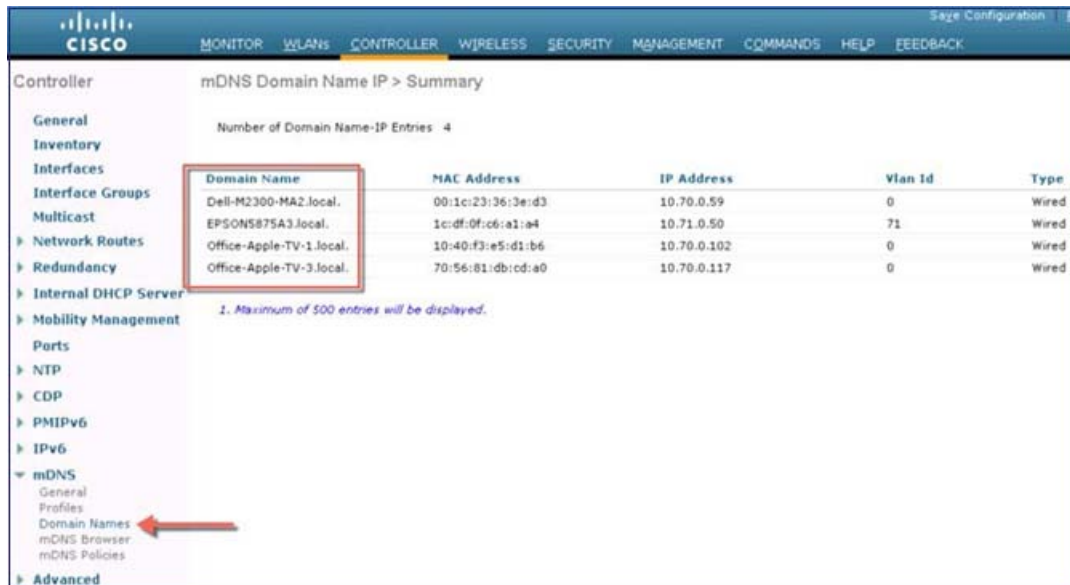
cisco

Save Configuration

MONITOR WLANs CONTROLLER WIRELESS SECURITY MANAGEMENT COMMANDS HELP FEEDBACK

Controller

General
Inventory
Interfaces
Interface Groups
Multicast
Network Routes
Redundancy
Internal DHCP Server
Mobility Management
Ports
NTP
CDP
PMIPv6
IPv6
mDNS
General
Profiles
Domain Names
mDNS Browser
mDNS Policies
Advanced

mDNS Domain Name IP > Summary

Number of Domain Name-IP Entries 4

| Domain Name | MAC Address | IP Address | Vlan Id | Type |
|---|---|---|---|---|
| Dell-M2300-MA2.local. | 00:1c:23:36:3e:d3 | 10.70.0.59 | 0 | Wired |
| EPSON5875A3.local. | 1c:df:0f:c6:a1:a4 | 10.71.0.50 | 71 | Wired |
| Office-Apple-TV-1.local. | 10:40:f3:e5:d1:b6 | 10.70.0.102 | 0 | Wired |
| Office-Apple-TV-3.local. | 70:56:81:db:cd:a0 | 10.70.0.117 | 0 | Wired |

1. Maximum of 500 entries will be displayed.